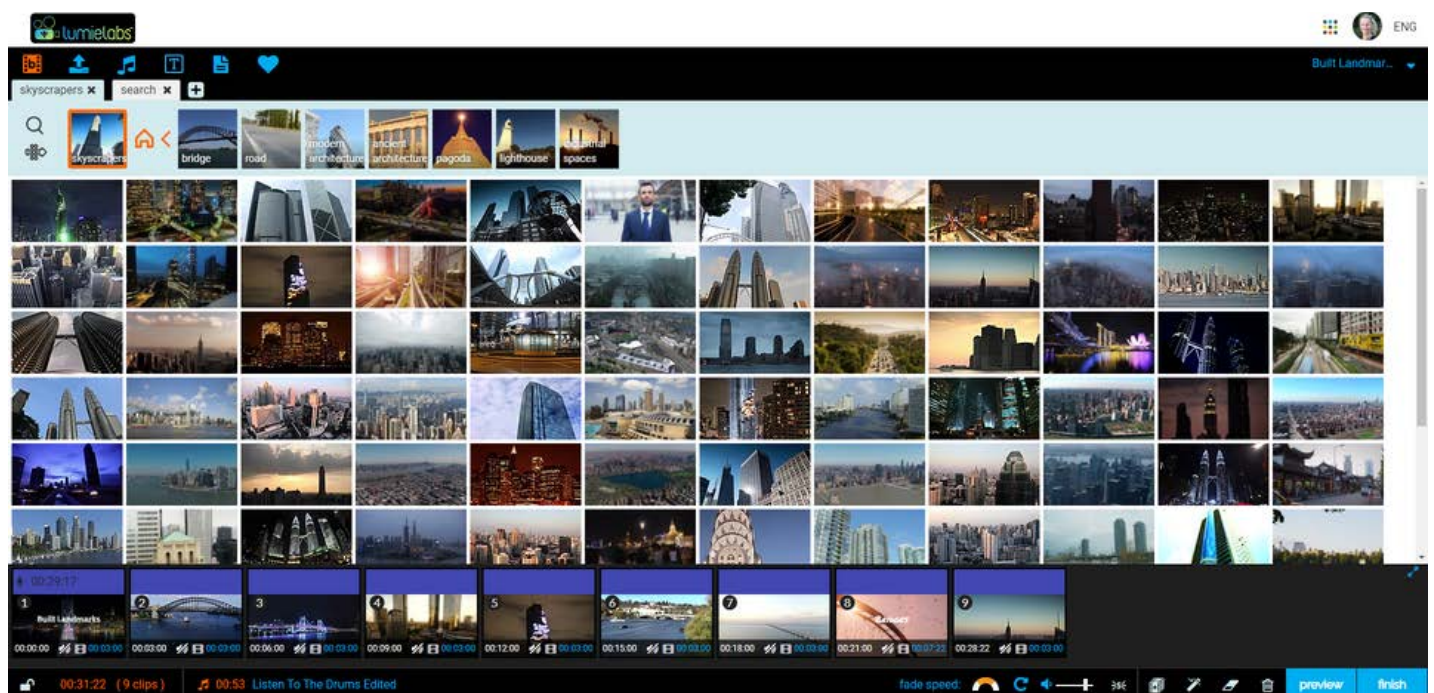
lumielabs

ENG

Built Landmar...

skyscrapers ✖ search ✖

skyscrapers
bridge
road
modern architecture
ancient architecture
pagoda
lighthouse
industrial spaces

00:29:17

1 Built Landmarks
2
3
4
5
6
7
8 Canopies
9

00:00:00 00:03:00
00:03:00 00:03:00
00:06:00 00:03:00
00:09:00 00:03:00
00:12:00 00:03:00
00:15:00 00:03:00
00:18:00 00:03:00
00:21:00 00:07:22
00:28:22 00:03:00

00:31:22 (9 clips) 00:53 Listen To The Drums Edited

fade speed:

preview finish